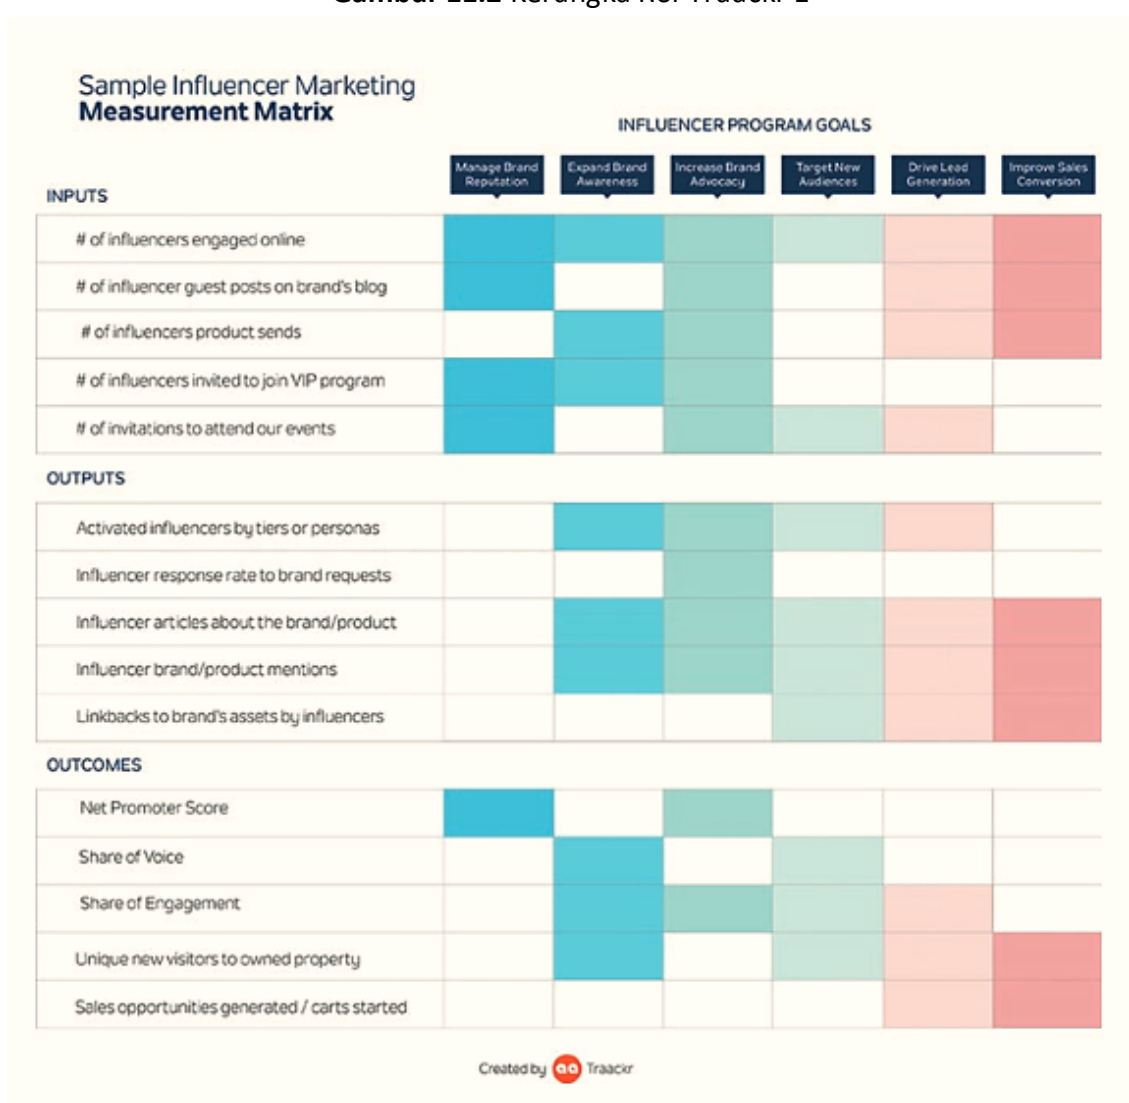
Gambar 11.2 Kerangka Kerja Traackr 1

Sample Influencer Marketing
Measurement Matrix

INFLUENCER PROGRAM GOALS

| INPUTS | Manage Brand Reputation | Expand Brand Awareness | Increase Brand Advocacy | Target New Audiences | Drive Lead Generation | Improve Sales Conversion |
|---|---|---|---|---|---|---|
| # of influencers engaged online | | | | | | |
| # of influencer guest posts on brand's blog | | | | | | |
| # of influencers product sends | | | | | | |
| # of influencers invited to join VIP program | | | | | | |
| # of invitations to attend our events | | | | | | |
| OUTPUTS | | | | | | |
| Activated influencers by tiers or personas | | | | | | |
| Influencer response rate to brand requests | | | | | | |
| Influencer articles about the brand/product | | | | | | |
| Influencer brand/product mentions | | | | | | |
| Linkbacks to brand's assets by influencers | | | | | | |
| OUTCOMES | | | | | | |
| Net Promoter Score | | | | | | |
| Share of Voice | | | | | | |
| Share of Engagement | | | | | | |
| Unique new visitors to owned property | | | | | | |
| Sales opportunities generated / carts started | | | | | | |

Created by Traackr